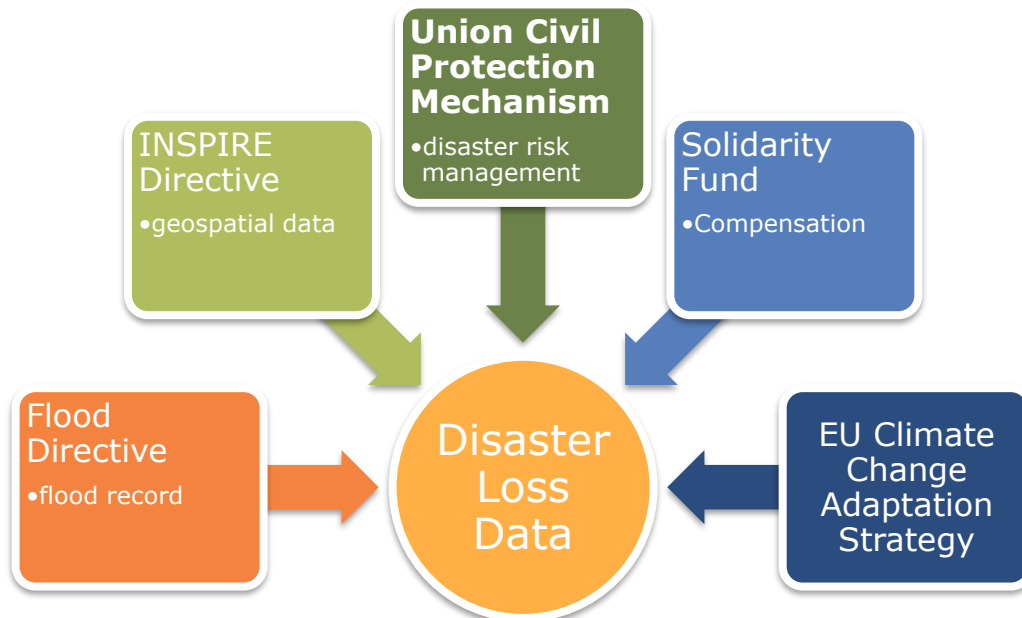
Union Civil Protection Mechanism
•disaster risk management

INSPIRE Directive
•geospatial data

Solidarity Fund
•Compensation

Flood Directive
•flood record

Disaster Loss Data

EU Climate Change Adaptation Strategy